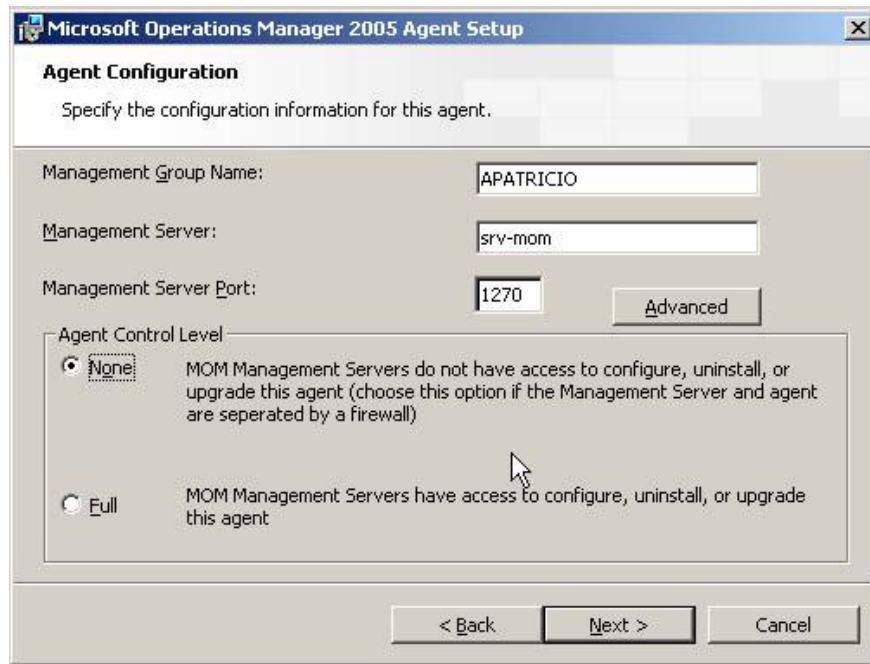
Microsoft Operations Manager 2005 Agent Setup

Agent Configuration

Specify the configuration information for this agent.

Management Group Name: APATRICIO

Management Server: srv-mom

Management Server Port: 1270

Advanced

Agent Control Level

None MOM Management Servers do not have access to configure, uninstall, or upgrade this agent (choose this option if the Management Server and agent are seperated by a firewall)

Full MOM Management Servers have access to configure, uninstall, or upgrade this agent

< Back Next > Cancel